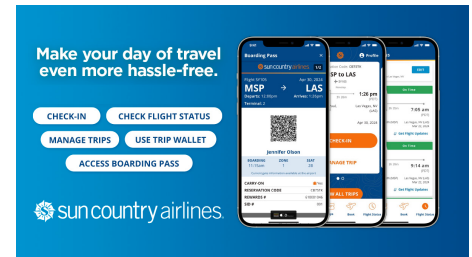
Make your day of travel even more hassle-free.

CHECK-IN

CHECK FLIGHT STATUS

MANAGE TRIPS

USE TRIP WALLET

ACCESS BOARDING PASS

sun country airlines

Boarding Pass

sun country airlines

1/2

Flight SY 104

Apr 30, 2024

MSP

LAS

Departs: 12:36pm

Arrives: 1:28pm

Terminal: 2

Jennifer Olson

BOARDING

ZONE

SEAT

CARRY-ON

RESERVATION CODE

REWARDS #

Profile

MSP to LAS

1:28 pm

Las Vegas, NV

CHECK-IN

MANAGE TRIP

VIEW ALL TRIPS

7:06 am

On Time

See Flight Updates

9:14 am

On Time

See Flight Updates

Book

Flight Status